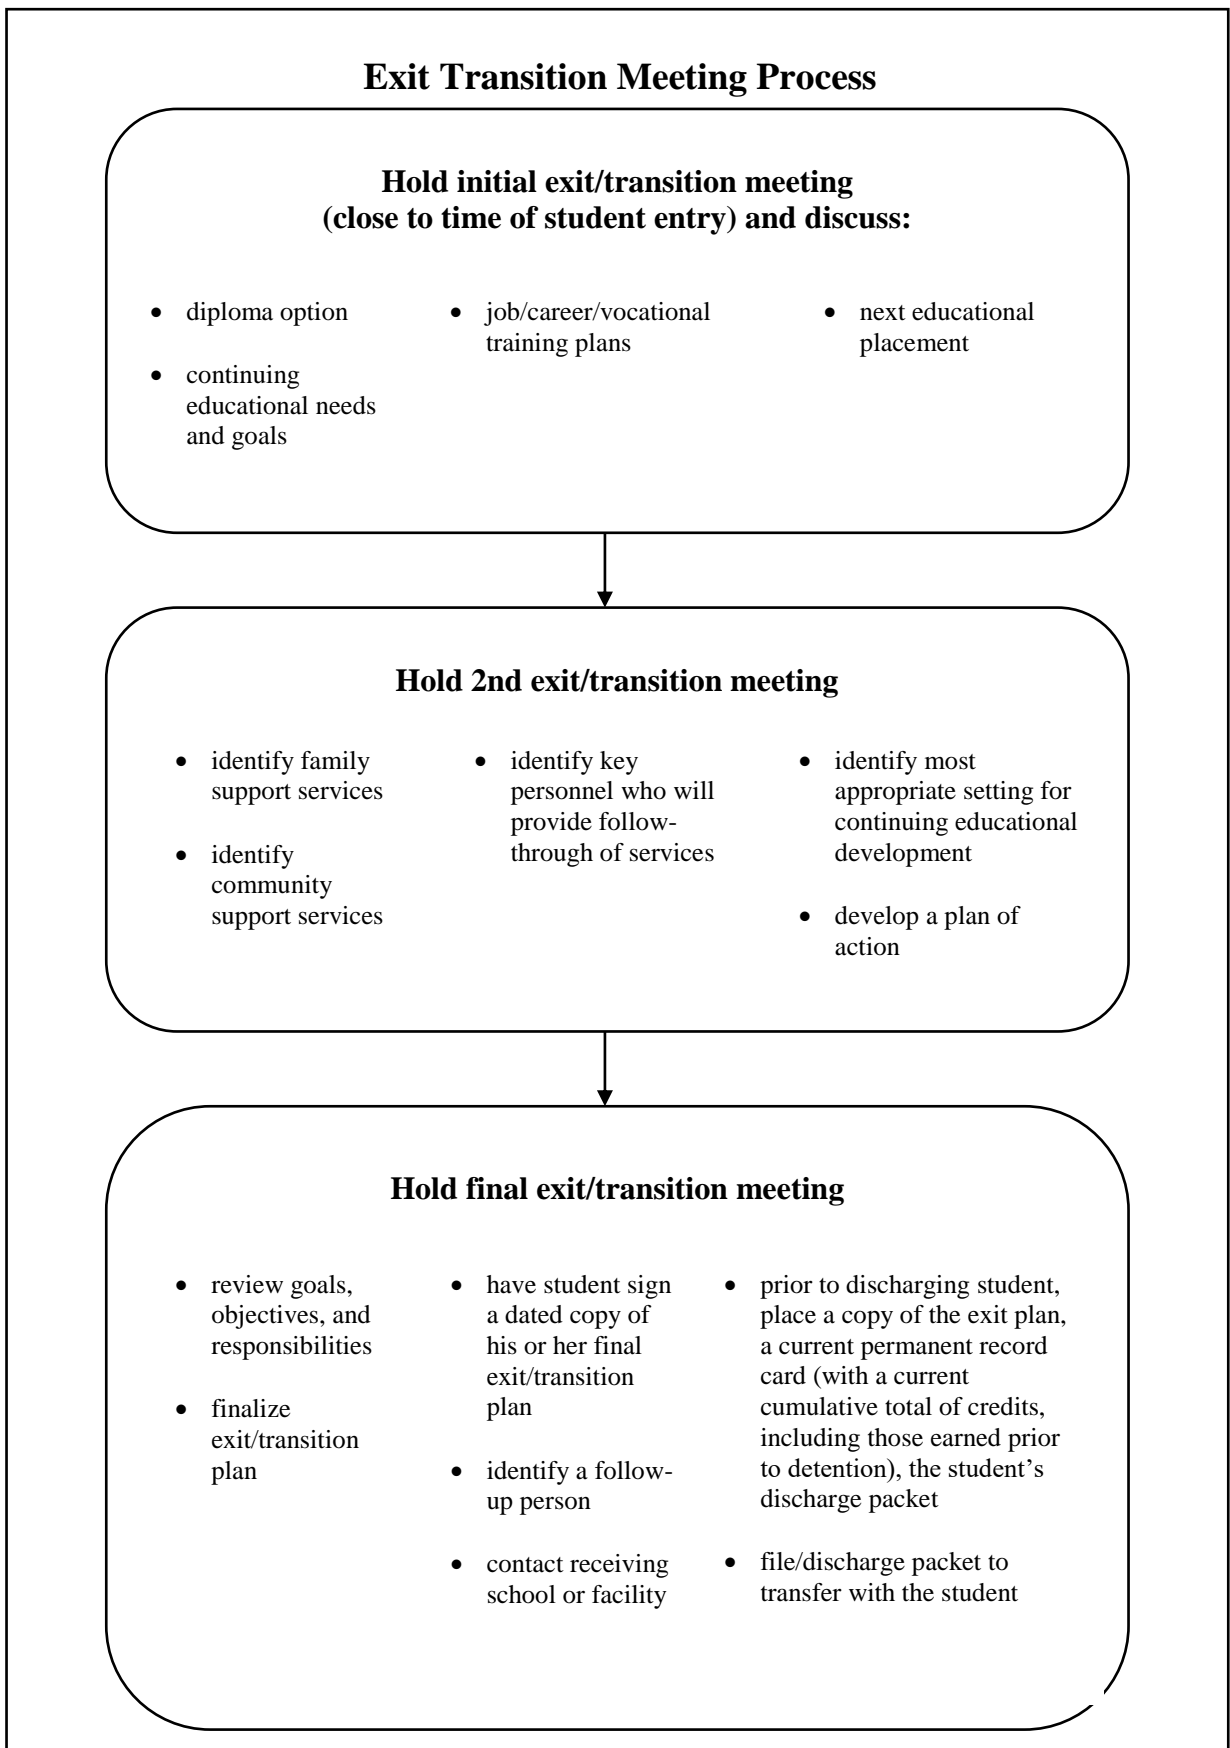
Exit Transition Meeting Process

Hold initial exit/transition meeting (close to time of student entry) and discuss:

- diploma option
- continuing educational needs and goals
- job/career/vocational training plans
- next educational placement

Hold 2nd exit/transition meeting

- identify family support services
- identify community support services
- identify key personnel who will provide follow-through of services
- identify most appropriate setting for continuing educational development
- develop a plan of action

Hold final exit/transition meeting

- review goals, objectives, and responsibilities
- finalize exit/transition plan
- have student sign a dated copy of his or her final exit/transition plan
- identify a follow-up person
- contact receiving school or facility
- prior to discharging student, place a copy of the exit plan, a current permanent record card (with a current cumulative total of credits, including those earned prior to detention), the student's discharge packet
- file/discharge packet to transfer with the student